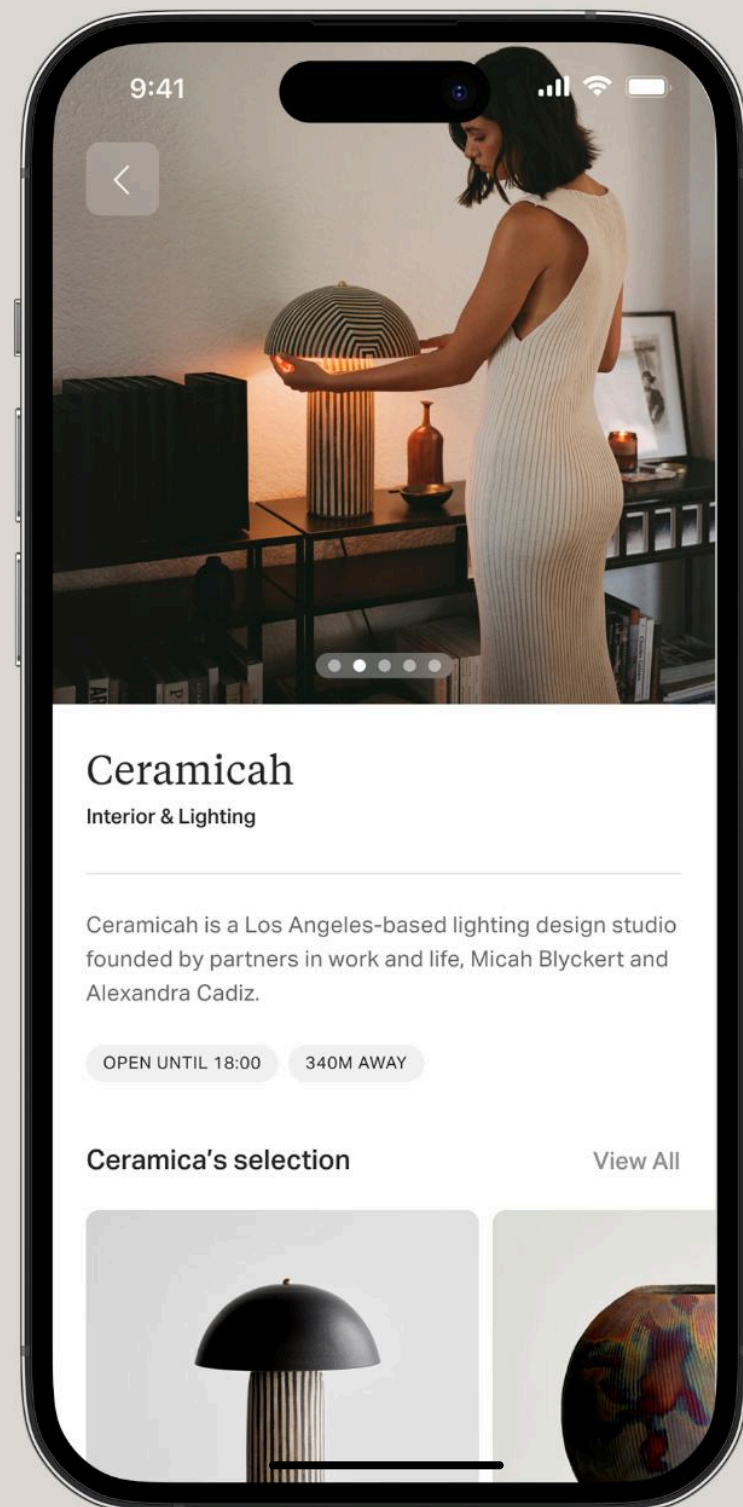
9:41

Ceramicah
Interior & Lighting

Ceramicah is a Los Angeles-based lighting design studio founded by partners in work and life, Micah Blyckert and Alexandra Cadiz.

OPEN UNTIL 18:00
340M AWAY

Ceramica's selection
View All